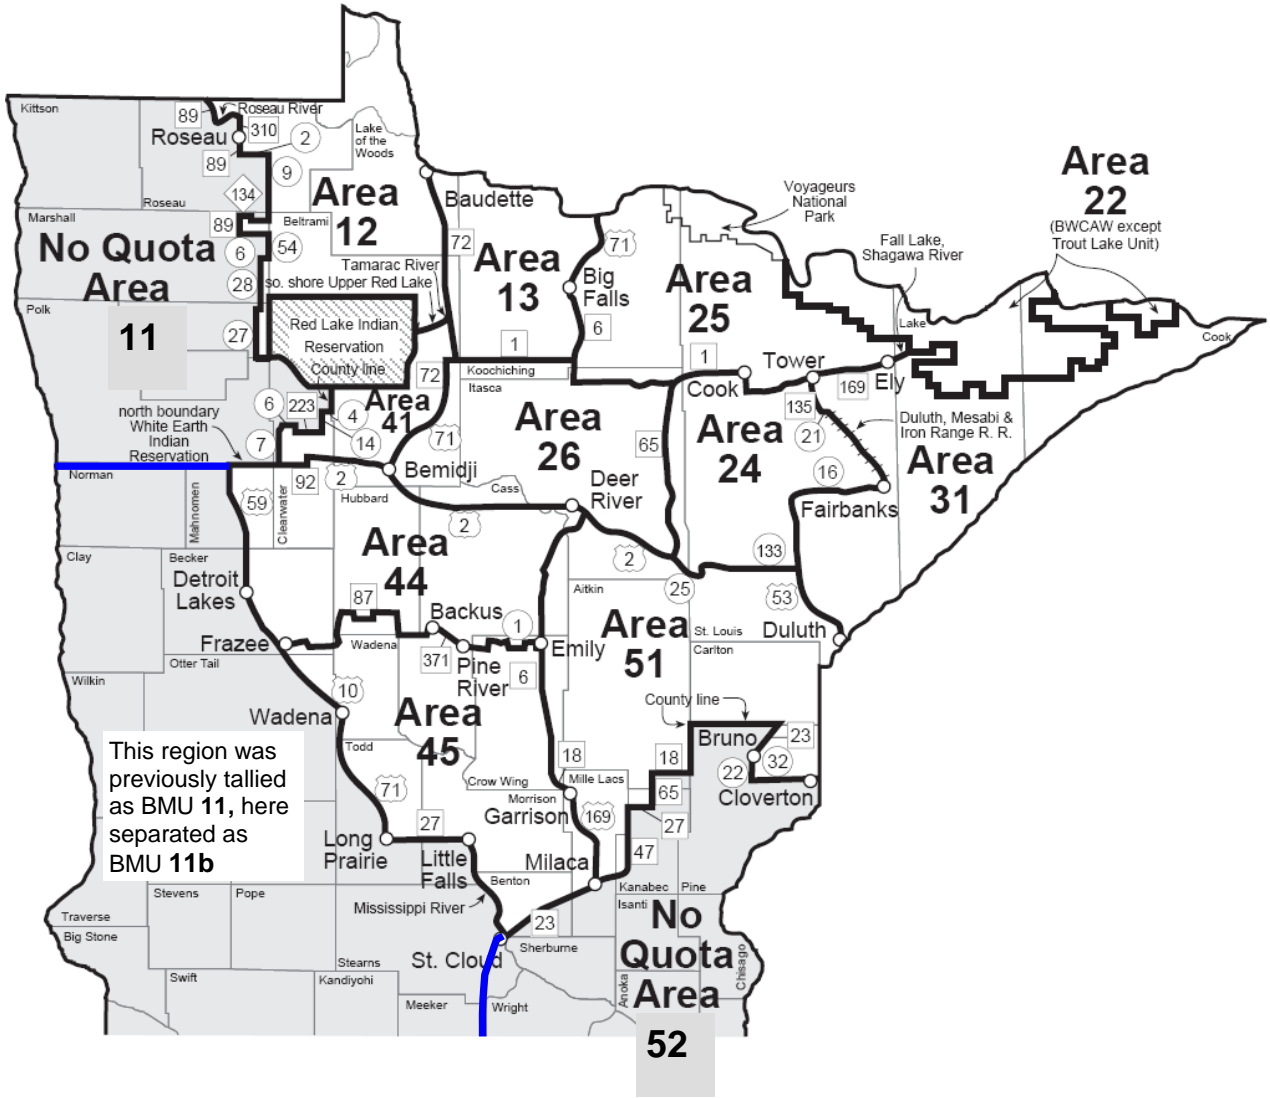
Kittson
89
Roseau River
Roseau
310
2
Lake of the Woods
89
9
Area 12
134
Roseau
Marshall
89
Beltrami
No Quota Area
6
54
Tamarac River
28
so. shore Upper Red Lake
Polk
11
27
Red Lake Indian Reservation
County line
Baudette
72
Area 13
Big Falls
71
6
1
Area 25
Voyageurs National Park
Fall Lake, Shagawa River
Area 22
(BWCAW except Trout Lake Unit)
Lake
Cook
1
Tower
Cook
Ely
169
135
21
Duluth, Mesabi & Iron Range R. R.
Area 31
Area 24
16
Fairbanks
72
Koochiching
Itasca
Area 26
65
north boundary White Earth Indian Reservation
6
223
4
Area 41
14
71
7
Bemidji
Norman
59
92
2
Hubbard
Cass
Deer River
Mahnomen
Clearwater
Area 44
2
2
133
Clay
Becker
Detroit Lakes
87
Backus
Aitkin
25
53
Duluth
Frazee
Wadena
1
Emily
Area 51
St. Louis
Carlton
Otter Tail
371
Pine River
6
Wilkin
10
County line
Wadena
Area 45
Bruno
23
This region was previously tallied as BMU 11, here separated as BMU 11b
Todd
18
18
22
32
71
Crow Wing
Mille Lacs
65
Cloverton
Morrison
Garrison
169
27
Long Prairie
27
Little Falls
Milaca
47
Benton
Kanabec
Pine
Stevens
Pope
Mississippi River
Isanti
No Quota Area
Traverse
Big Stone
23
Sherburne
Chisago
Swift
Stearns
St. Cloud
Anoka
Kandiyohi
Meeker
Wright
52